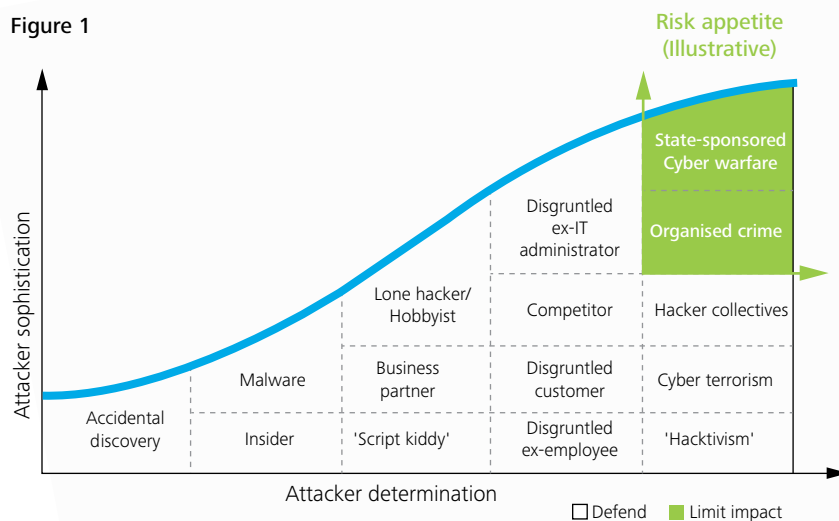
Figure 1

Risk appetite (Illustrative)

Attacker sophistication

State-sponsored Cyber warfare

Organised crime

Disgruntled ex-IT administrator

Lone hacker/ Hobbyist

Competitor

Hacker collectives

Malware

Business partner

Disgruntled customer

Cyber terrorism

Accidental discovery

Insider

'Script kiddy'

Disgruntled ex-employee

'Hacktivism'

Attacker determination

Defend  Limit impact